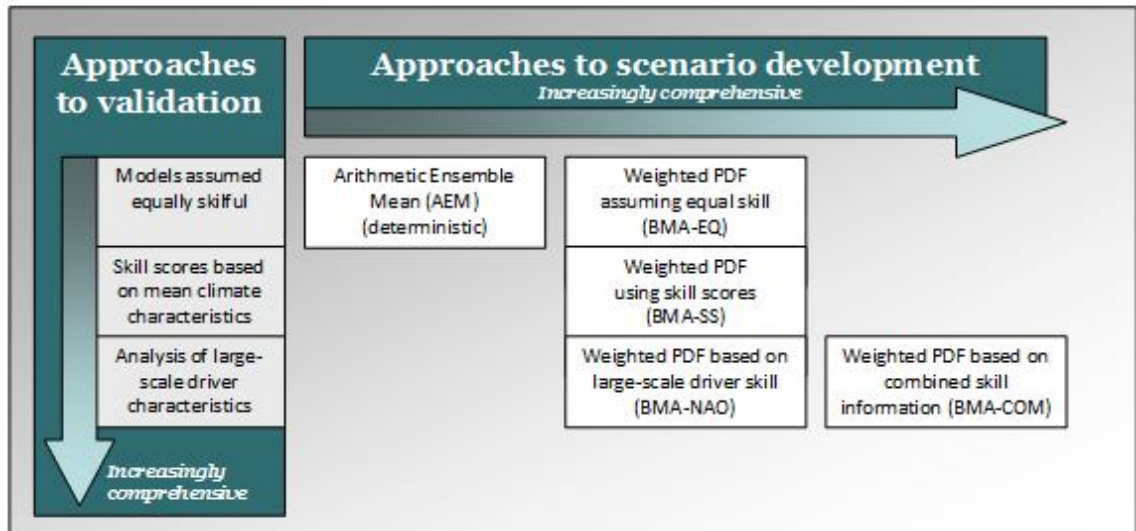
Approaches to validation

Approaches to scenario development

Increasingly comprehensive

Models assumed equally skilful

Skill scores based on mean climate characteristics

Analysis of large-scale driver characteristics

Increasingly comprehensive

Arithmetic Ensemble Mean (AEM) (deterministic)

Weighted PDF assuming equal skill (BMA-EQ)

Weighted PDF using skill scores (BMA-SS)

Weighted PDF based on large-scale driver skill (BMA-NAO)

Weighted PDF based on combined skill information (BMA-COM)